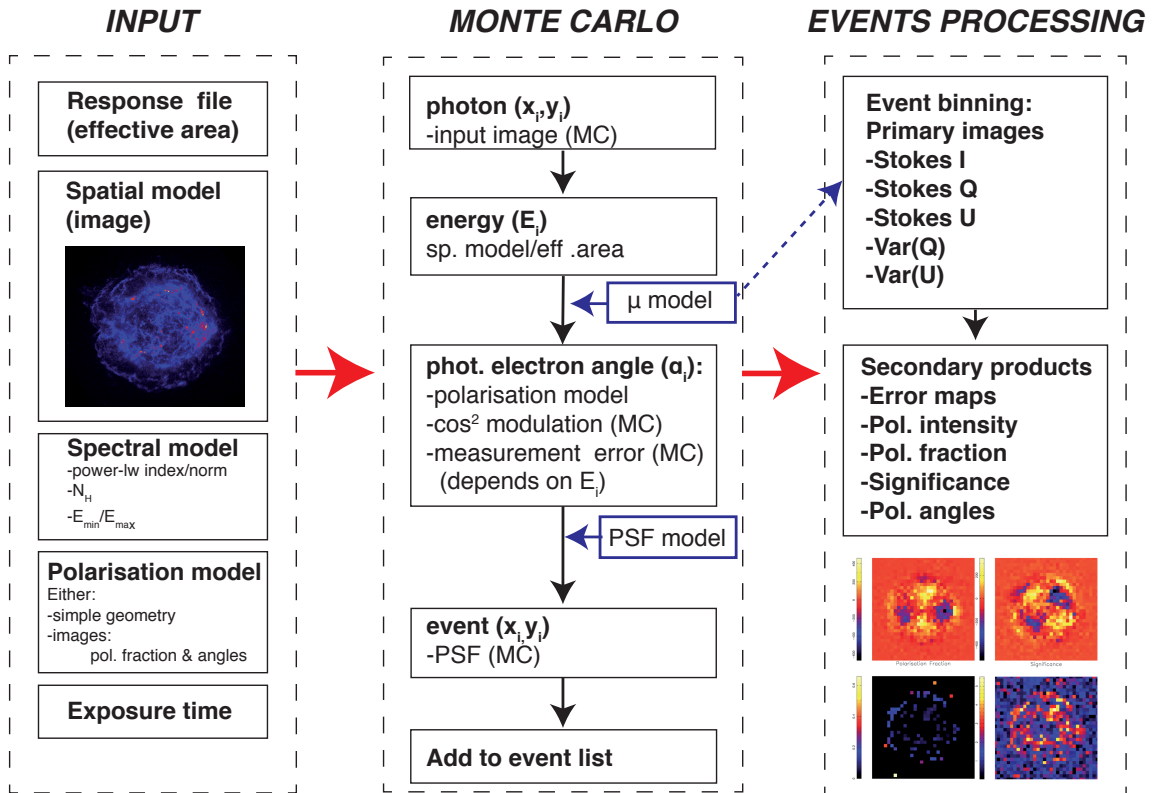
INPUT

Response file (effective area)

Spatial model (image)

Spectral model
-power-lw index/norm
-$N_H$
-$E_{min}/E_{max}$

Polarisation model
Either:
-simple geometry
-images:
pol. fraction & angles

Exposure time

MONTE CARLO

photon ($x_i$,$y_i$)
-input image (MC)

energy ($E_i$)
sp. model/eff .area

μ model

phot. electron angle ($\alpha_i$):
-polarisation model
-$\cos^2$ modulation (MC)
-measurement error (MC)
(depends on $E_i$)

PSF model

event ($x_i$,$y_i$)
-PSF (MC)

Add to event list

EVENTS PROCESSING

Event binning:
Primary images
-Stokes I
-Stokes Q
-Stokes U
-Var(Q)
-Var(U)

Secondary products
-Error maps
-Pol. intensity
-Pol. fraction
-Significance
-Pol. angles

Polarisation Fraction
Significance